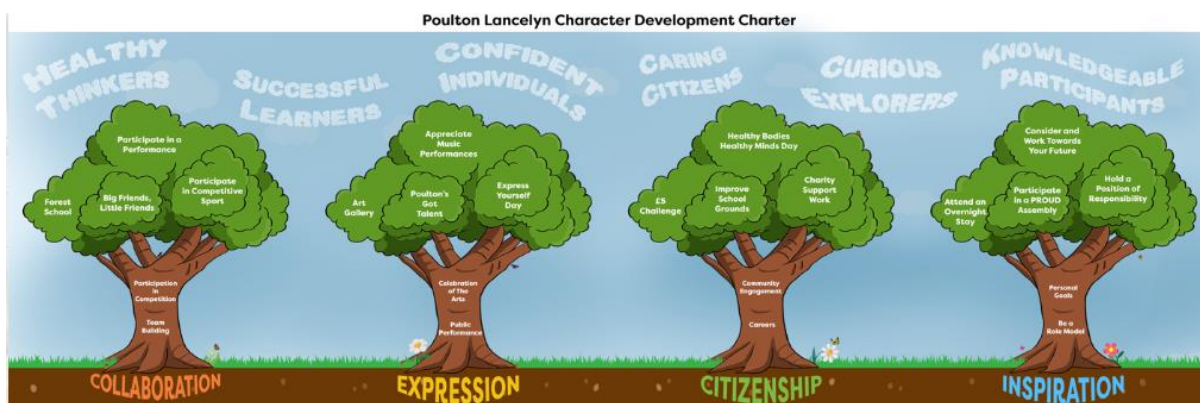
Poulton Lancelyn Character Development Charter

HEALTHY THINKERS

SUCCESSFUL LEARNERS

CONFIDENT INDIVIDUALS

CARING CITIZENS

CURIOUS EXPLORERS

KNOWLEDGEABLE PARTICIPANTS

Participate in a Performance

Forest School

Big Friends, Little Friends

Participate in Competitive Sport

Participation in Competition

Team Building

COLLABORATION

Appreciate Music Performances

Art Gallery

Poulton's Got Talent

Express Yourself Day

Celebration of The Arts

Public Performance

EXPRESSION

Healthy Bodies Healthy Minds Day

£5 Challenge

Improve School Grounds

Charity Support Work

Community Engagement

Careers

CITIZENSHIP

Consider and Work Towards Your Future

Attend an Overnight Stay

Participate in a PROUD Assembly

Hold a Position of Responsibility

Personal Goals

Be a Role Model

INSPIRATION